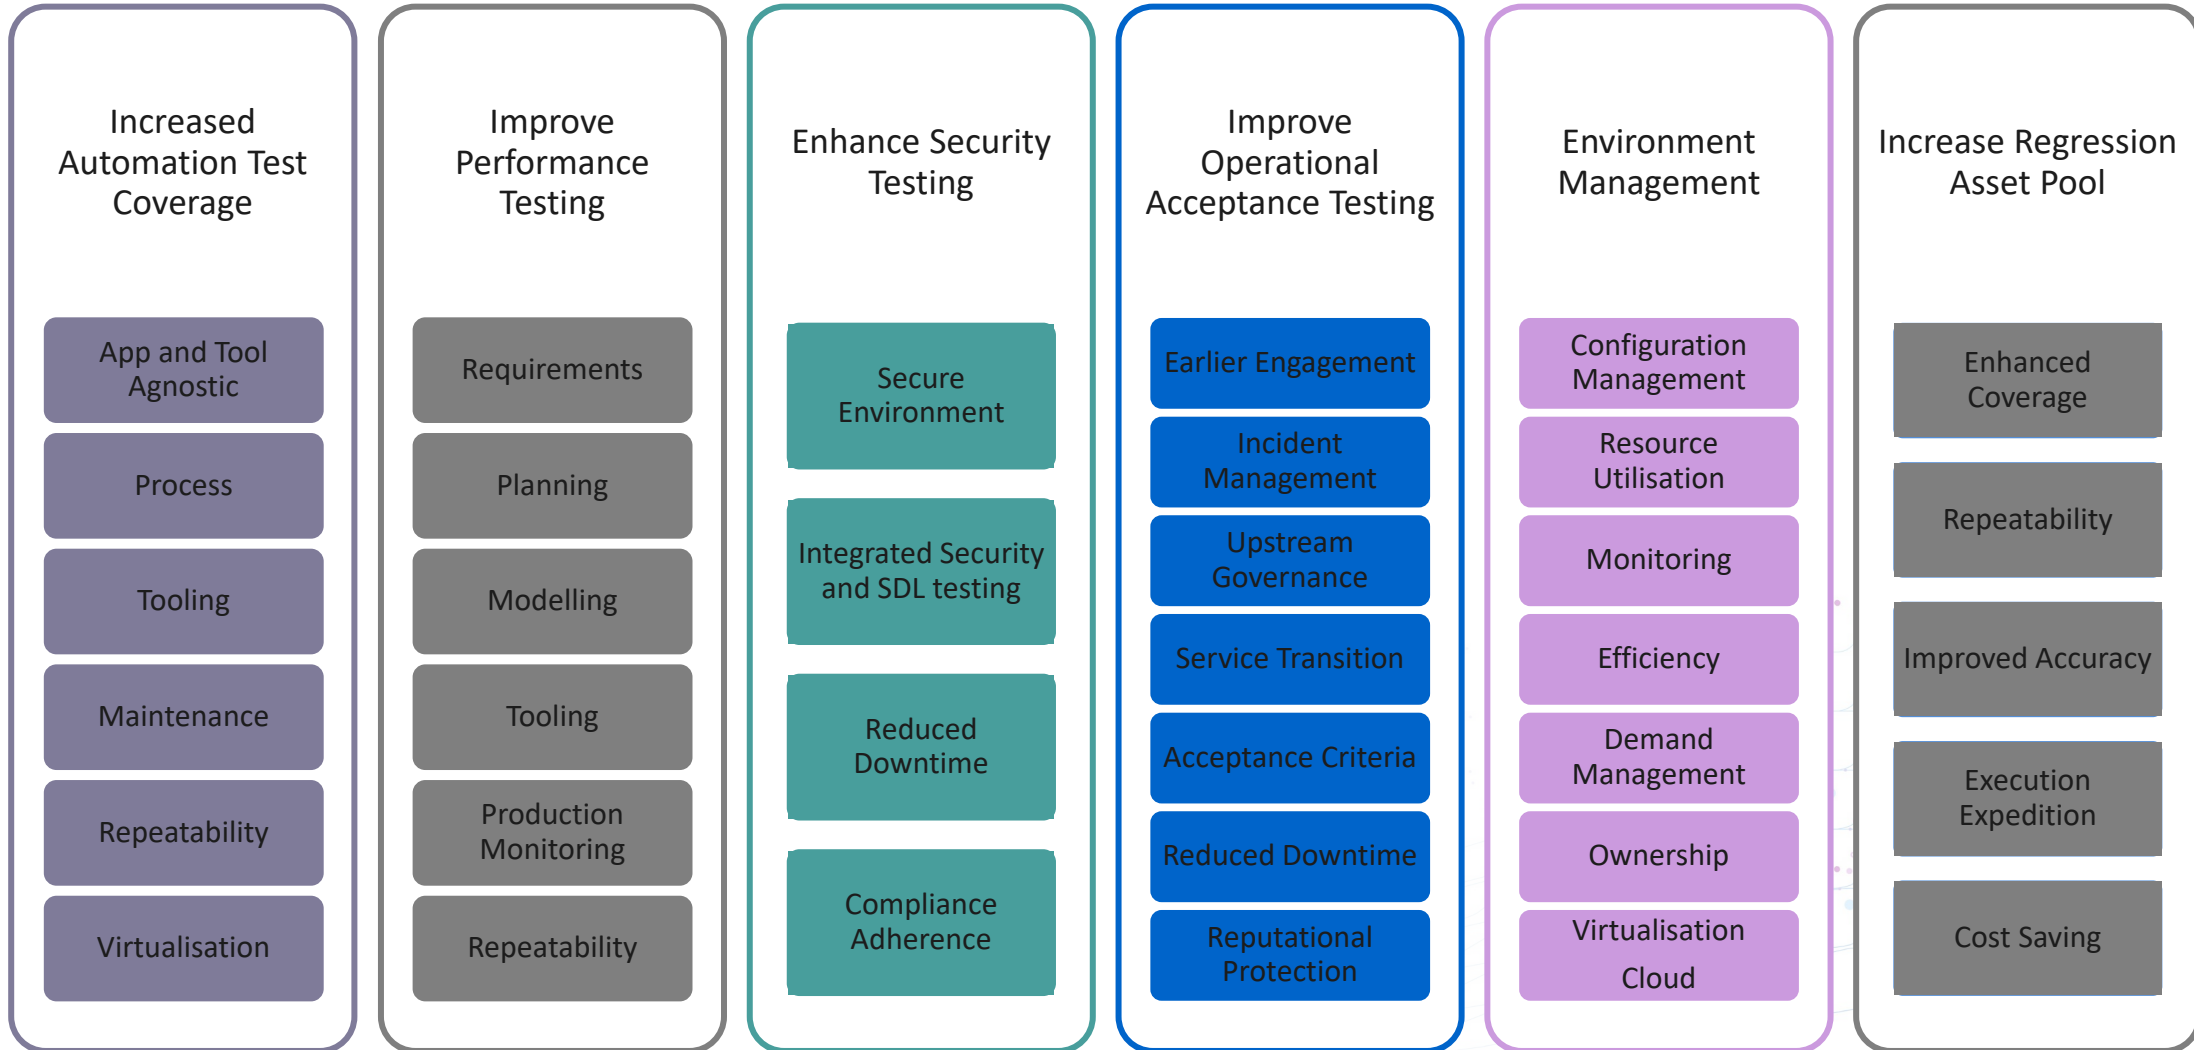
Increased Automation Test Coverage

App and Tool Agnostic

Process

Tooling

Maintenance

Repeatability

Virtualisation

Improve Performance Testing

Requirements

Planning

Modelling

Tooling

Production Monitoring

Repeatability

Enhance Security Testing

Secure Environment

Integrated Security and SDL testing

Reduced Downtime

Compliance Adherence

Improve Operational Acceptance Testing

Earlier Engagement

Incident Management

Upstream Governance

Service Transition

Acceptance Criteria

Reduced Downtime

Reputational Protection

Environment Management

Configuration Management

Resource Utilisation

Monitoring

Efficiency

Demand Management

Ownership

Virtualisation Cloud

Increase Regression Asset Pool

Enhanced Coverage

Repeatability

Improved Accuracy

Execution Expedition

Cost Saving